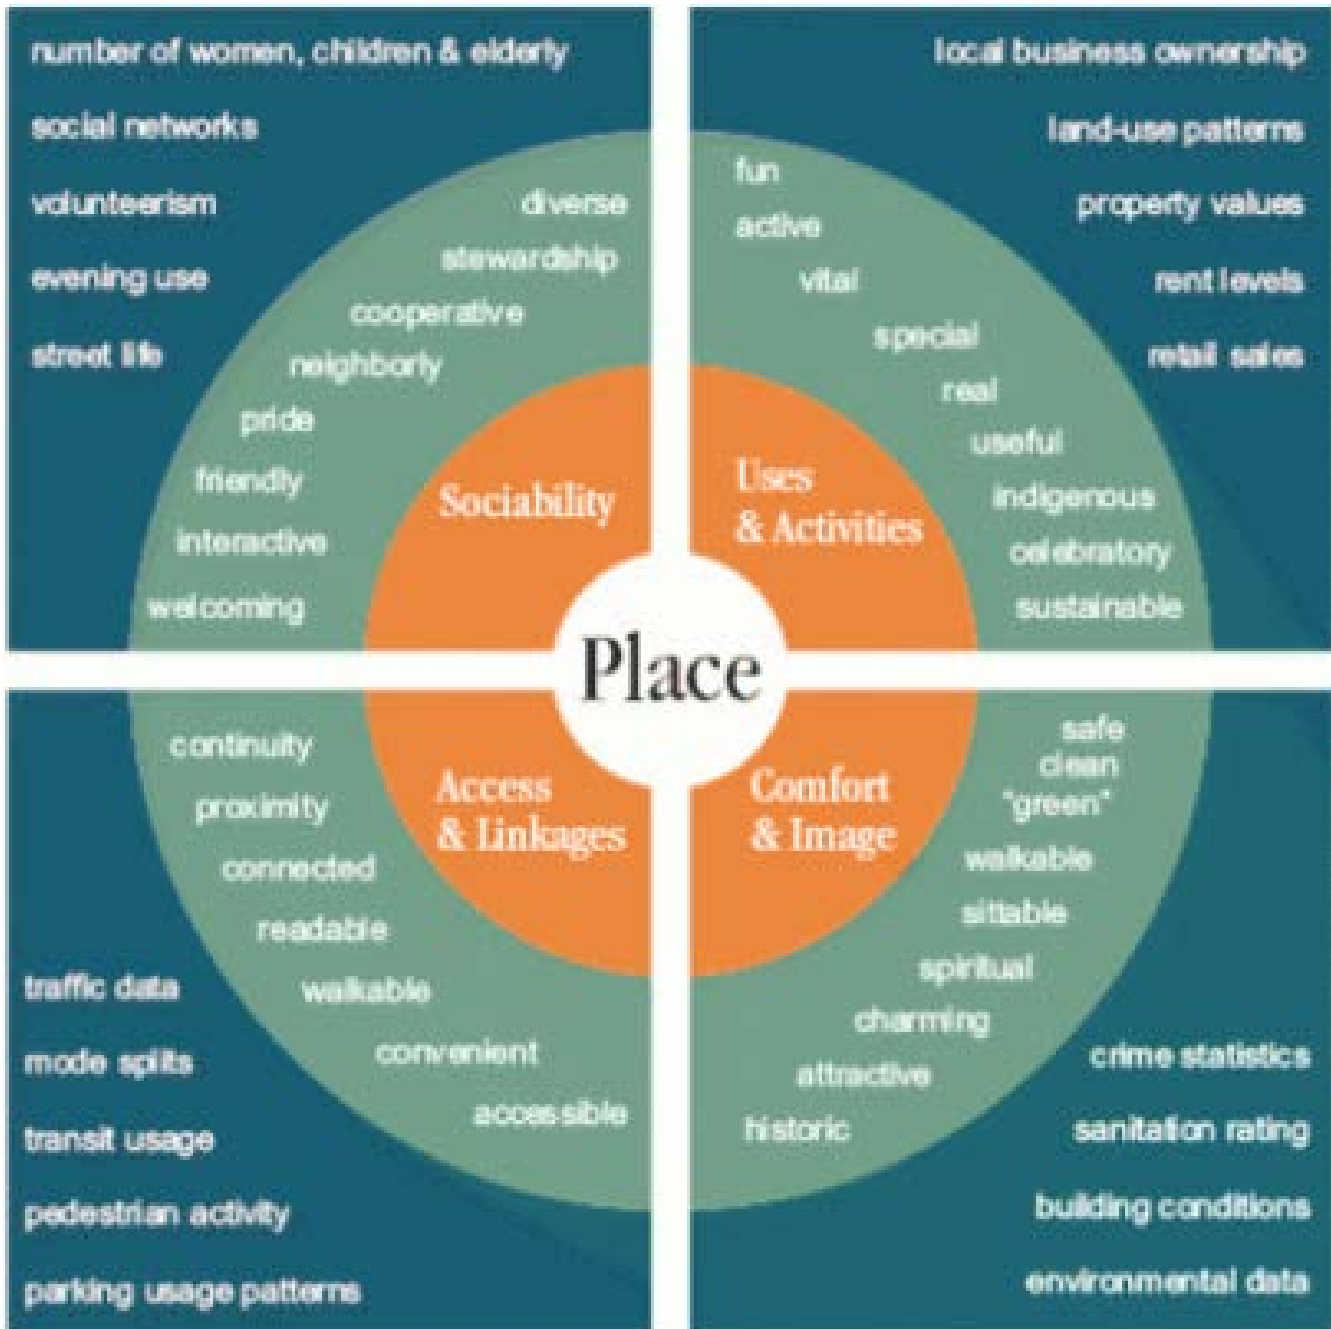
number of women, children & elderly

social networks

volunteerism

evening use

street life

diverse

stewardship

cooperative

neighborly

pride

friendly

interactive

welcoming

Sociability

local business ownership

land-use patterns

property values

rent levels

retail sales

fun

active

vital

special

real

useful

indigenous

celebratory

sustainable

Uses & Activities

Place

continuity

proximity

connected

readable

walkable

convenient

accessible

Access & Linkages

traffic data

mode splits

transit usage

pedestrian activity

parking usage patterns

safe

clean

"green"

walkable

sittable

spiritual

charming

attractive

historic

Comfort & Image

crime statistics

sanitation rating

building conditions

environmental data